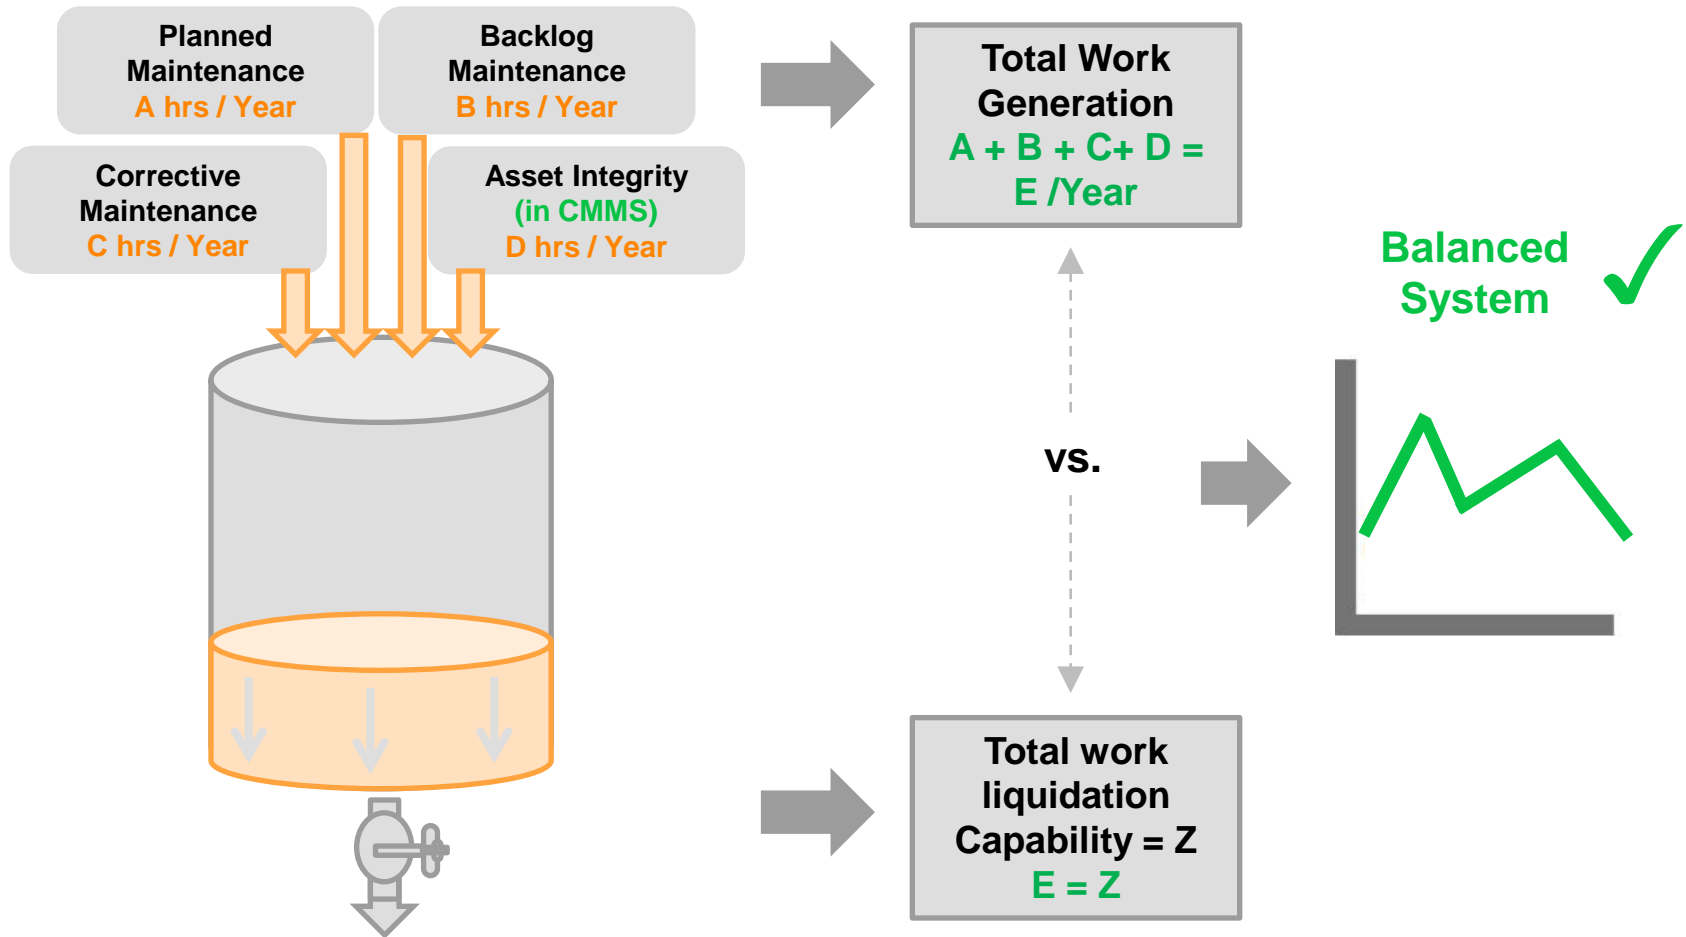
Planned Maintenance
A hrs / Year

Backlog Maintenance
B hrs / Year

Corrective Maintenance
C hrs / Year

Asset Integrity
(in CMMS)
D hrs / Year

Total Work Generation
A + B + C+ D =
E /Year

Balanced System ✓

vs.

Total work liquidation Capability = Z
E = Z